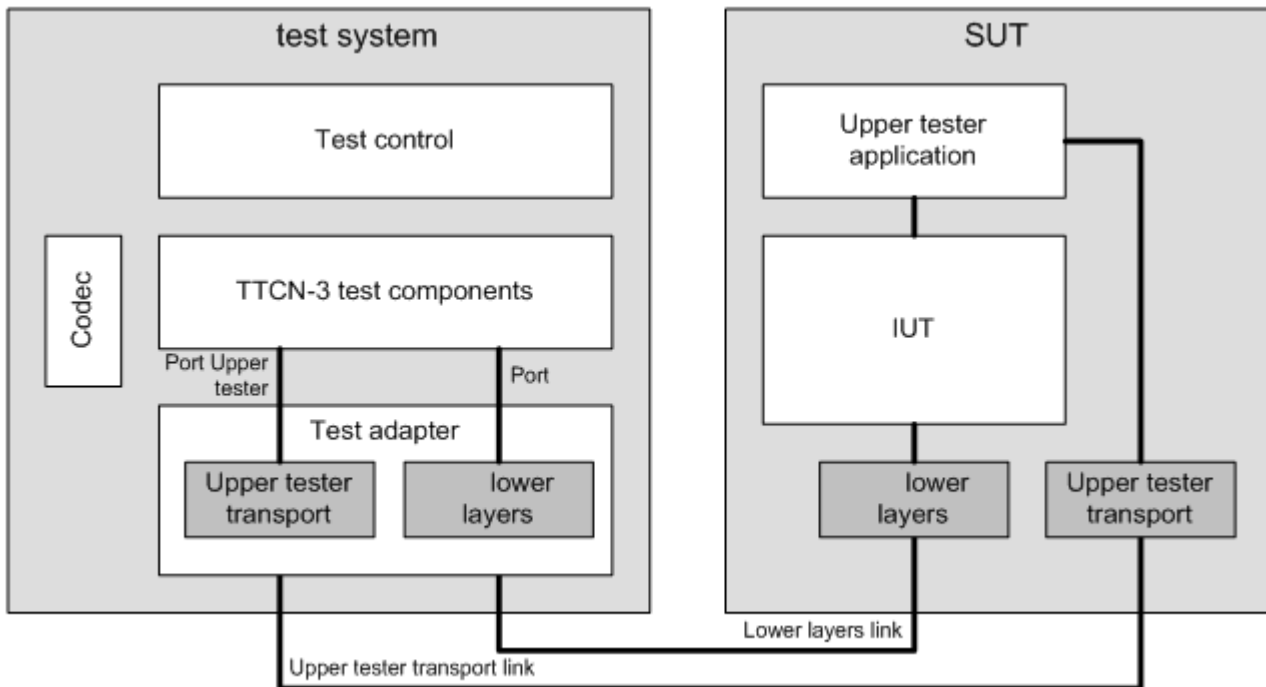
test system

Test control

Codec

TTCN-3 test components

Port Upper tester

Port

Test adapter

Upper tester transport

lower layers

SUT

Upper tester application

IUT

lower layers

Upper tester transport

Lower layers link

Upper tester transport link